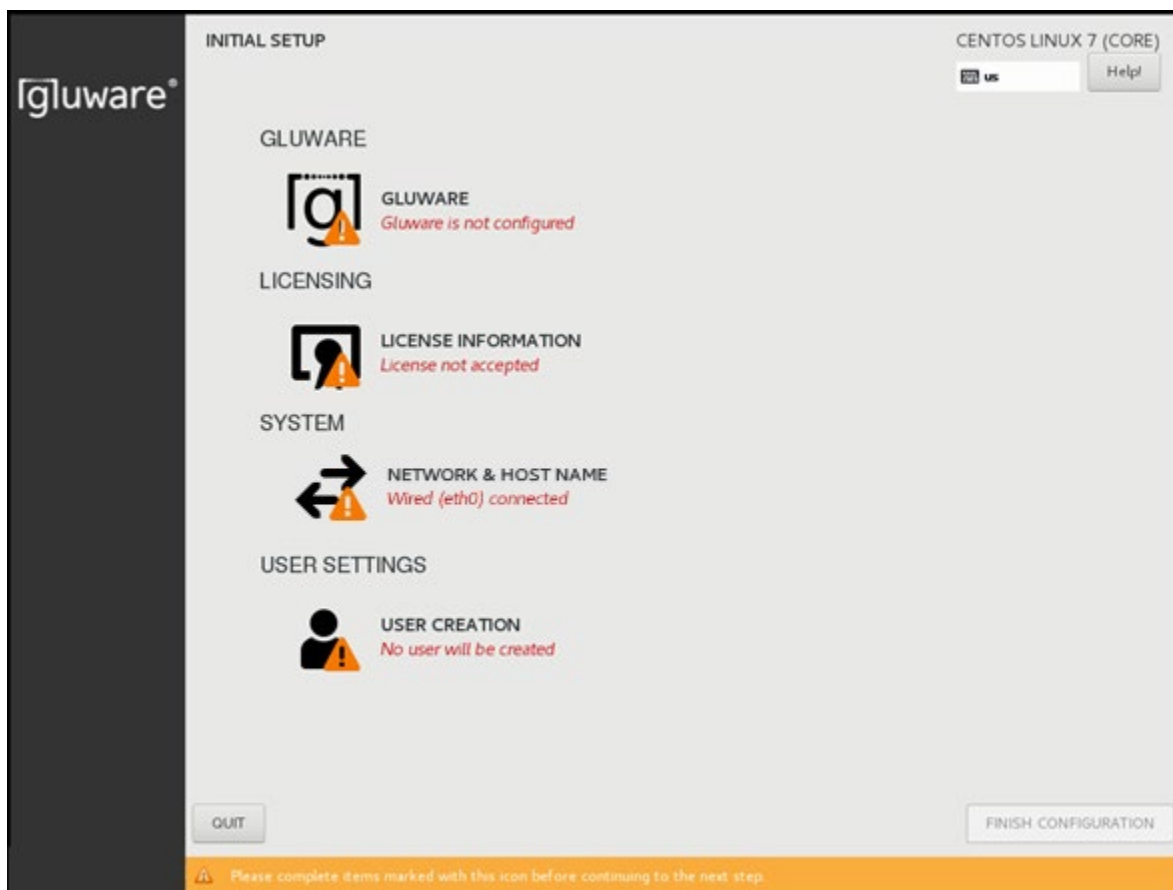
[g]luware®

INITIAL SETUP

CENTOS LINUX 7 (CORE)

us

Help!

GLUWARE

GLUWARE
Gluware is not configured

LICENSING

LICENSE INFORMATION
License not accepted

SYSTEM

NETWORK & HOST NAME
Wired (eth0) connected

USER SETTINGS

USER CREATION
No user will be created

QUIT

FINISH CONFIGURATION

Please complete items marked with this icon before continuing to the next step.